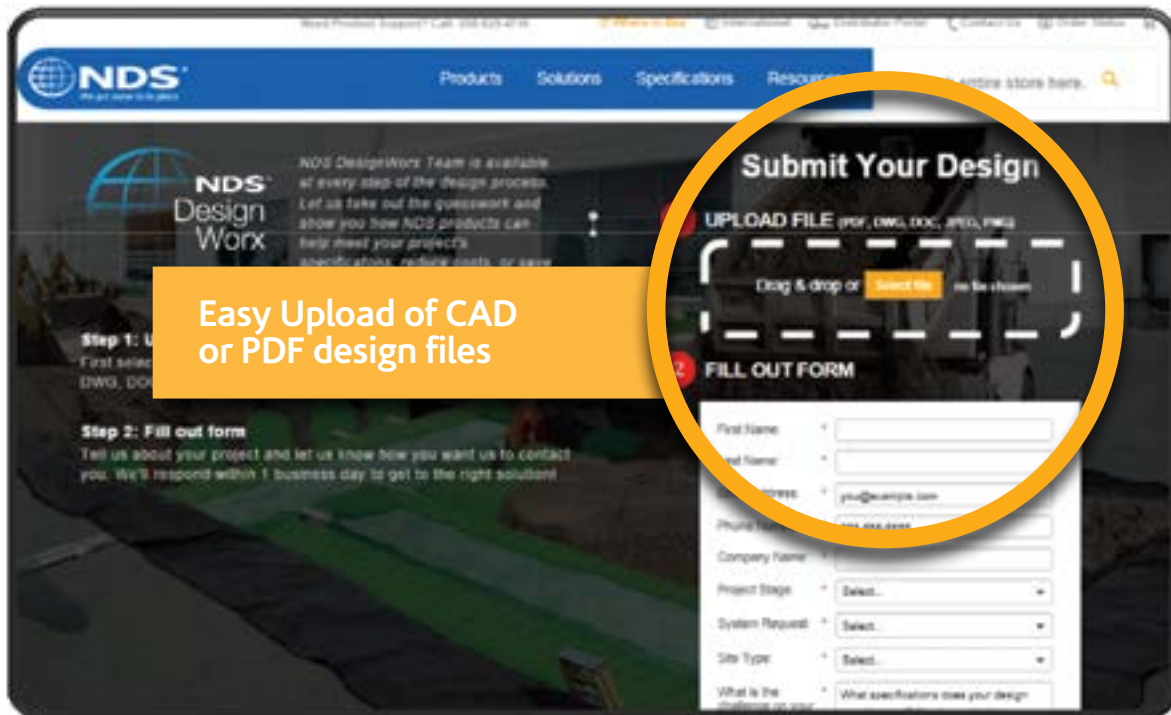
Need Product Support? Call: 866-825-4736 Where to Buy International Distributor Portal Contact Us Order Status

NDS We get water to its place

Products Solutions Specifications Resources

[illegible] entire store here.

NDS Design Worx

NDS DesignWorx Team is available at every step of the design process. Let us take out the guesswork and show you how NDS products can help meet your project's specifications, reduce costs, or save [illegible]

Easy Upload of CAD or PDF design files

Step 1: U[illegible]
First selec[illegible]
DWG, DOC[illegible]

Step 2: Fill out form
Tell us about your project and let us know how you want us to contact you. We'll respond within 1 business day to get to the right solution!

Submit Your Design

1 UPLOAD FILE (PDF, DWG, DOC, JPEG, PNG)

Drag & drop or Select file no file chosen

2 FILL OUT FORM

First Name *

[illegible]ast Name *

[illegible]ddress * you@example.com

Phone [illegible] * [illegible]

Company Name *

Project Stage * Select...

System Request * Select...

Site Type * Select...

What is the challenge on your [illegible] * What specifications does your design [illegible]